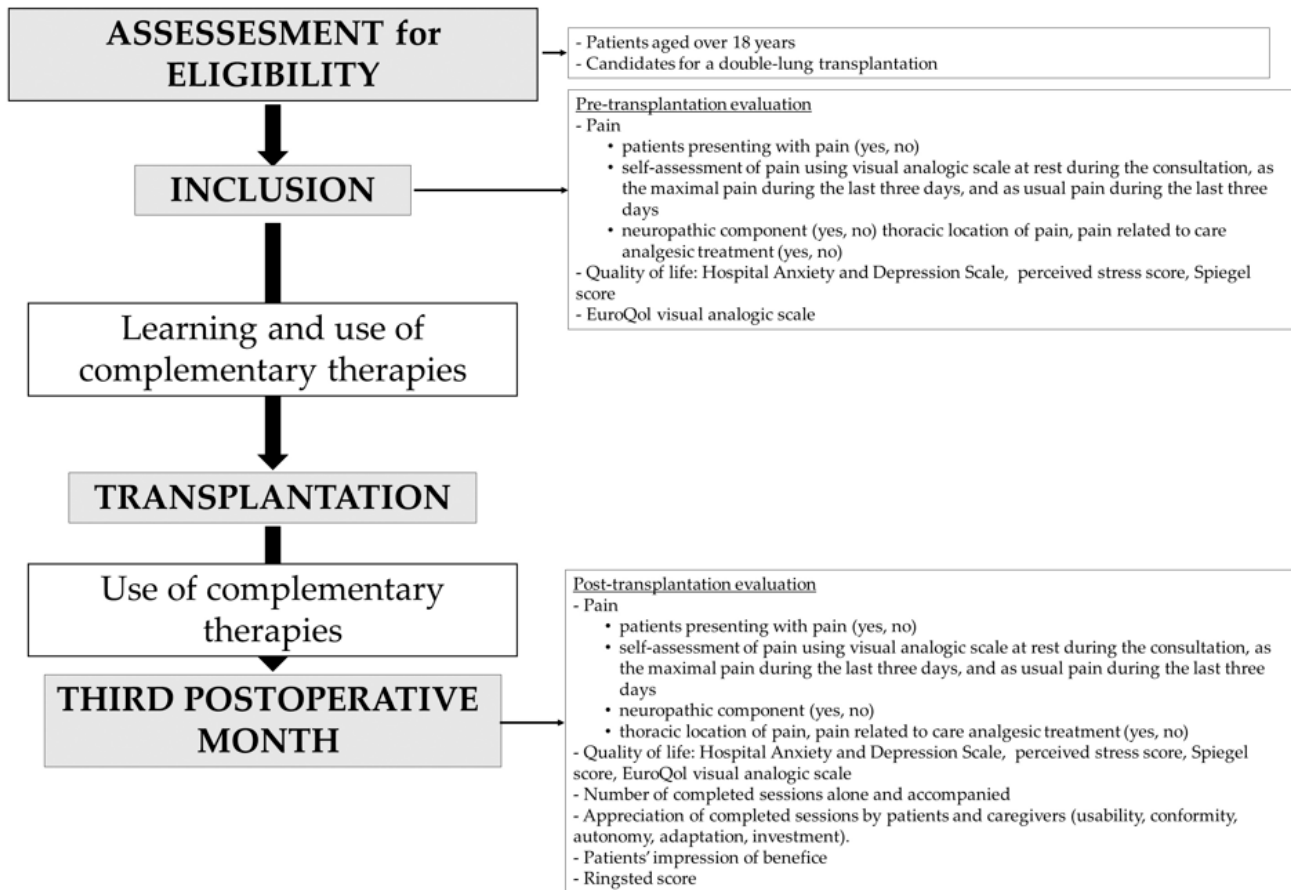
ASSESSESMENT for ELIGIBILITY

- Patients aged over 18 years
- Candidates for a double-lung transplantation

INCLUSION

Pre-transplantation evaluation
- Pain
• patients presenting with pain (yes, no)
• self-assessment of pain using visual analogic scale at rest during the consultation, as the maximal pain during the last three days, and as usual pain during the last three days
• neuropathic component (yes, no) thoracic location of pain, pain related to care analgesic treatment (yes, no)
- Quality of life: Hospital Anxiety and Depression Scale, perceived stress score, Spiegel score
- EuroQol visual analogic scale

Learning and use of complementary therapies

TRANSPLANTATION

Use of complementary therapies

THIRD POSTOPERATIVE MONTH

Post-transplantation evaluation
- Pain
• patients presenting with pain (yes, no)
• self-assessment of pain using visual analogic scale at rest during the consultation, as the maximal pain during the last three days, and as usual pain during the last three days
• neuropathic component (yes, no)
• thoracic location of pain, pain related to care analgesic treatment (yes, no)
- Quality of life: Hospital Anxiety and Depression Scale, perceived stress score, Spiegel score, EuroQol visual analogic scale
- Number of completed sessions alone and accompanied
- Appreciation of completed sessions by patients and caregivers (usability, conformity, autonomy, adaptation, investment).
- Patients' impression of benefice
- Ringsted score